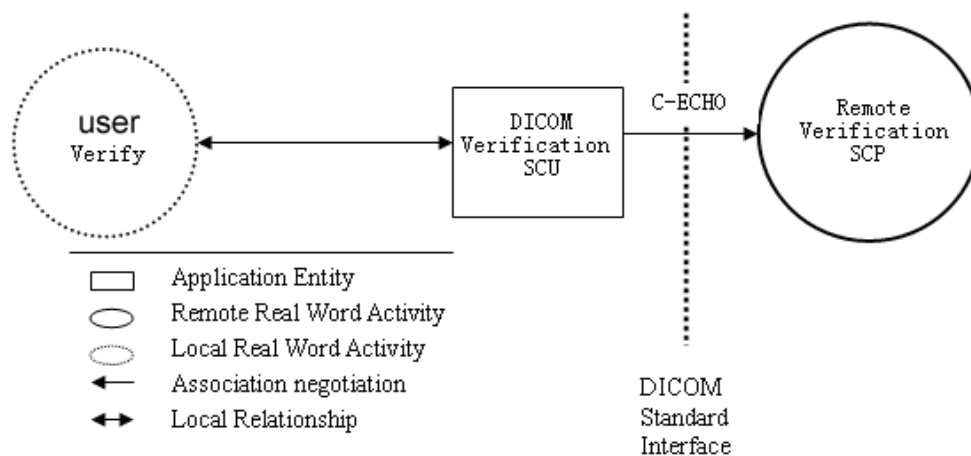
user
Verify

DICOM
Verification
SCU

C-ECHO

Remote
Verification
SCP

Application Entity
Remote Real Word Activity
Local Real Word Activity
Association negotiation
Local Relationship

DICOM
Standard
Interface